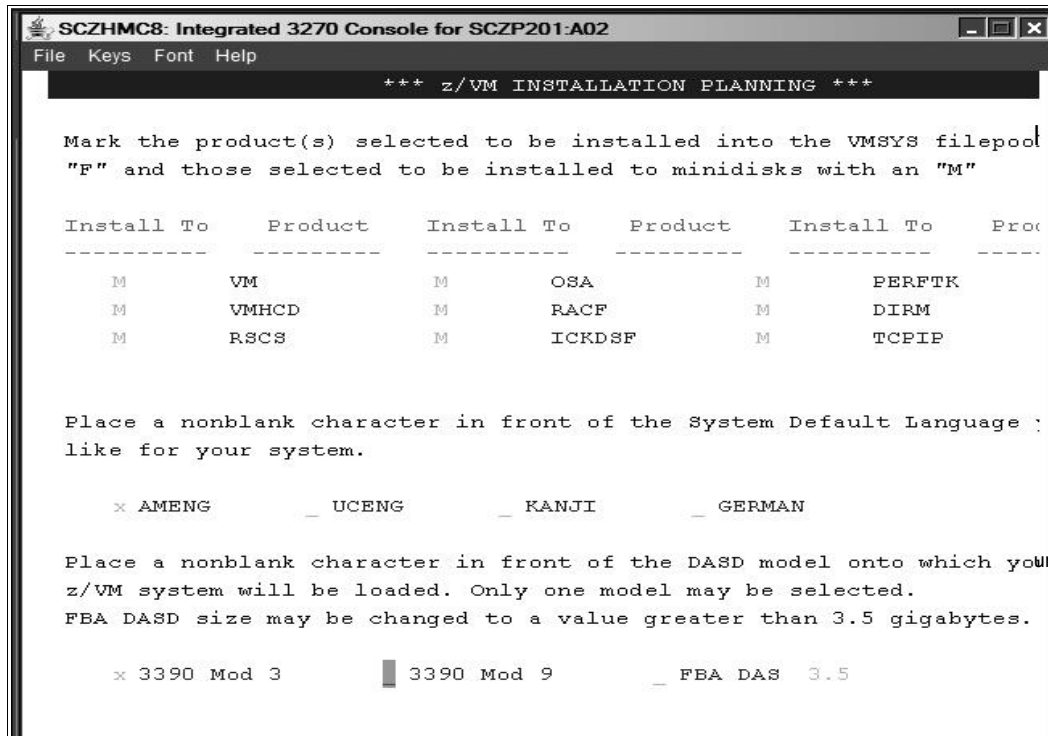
SCZHMC8: Integrated 3270 Console for SCZP201:A02

File Keys Font Help

*** z/VM INSTALLATION PLANNING ***

Mark the product(s) selected to be installed into the VMSYS filepool "F" and those selected to be installed to minidisks with an "M"

| Install To | Product | Install To | Product | Install To | Proc |
|---|---|---|---|---|---|
| M | VM | M | OSA | M | PERFTK |
| M | VMHCD | M | RACF | M | DIRM |
| M | RSCS | M | ICKDSF | M | TCPIP |

Place a nonblank character in front of the System Default Language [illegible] like for your system.

x AMENG _ UCENG _ KANJI _ GERMAN

Place a nonblank character in front of the DASD model onto which you z/VM system will be loaded. Only one model may be selected. FBA DASD size may be changed to a value greater than 3.5 gigabytes.

x 3390 Mod 3 _ 3390 Mod 9 _ FBA DAS 3.5